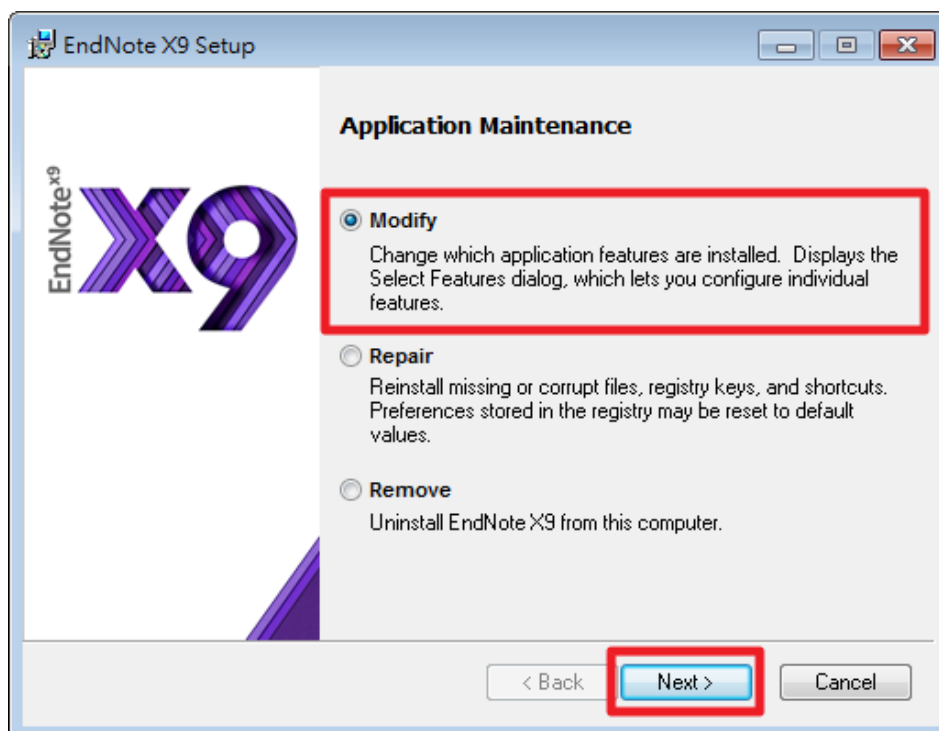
EndNote X9 Setup

EndNote X9 X9

Application Maintenance

Modify
Change which application features are installed. Displays the Select Features dialog, which lets you configure individual features.

Repair
Reinstall missing or corrupt files, registry keys, and shortcuts. Preferences stored in the registry may be reset to default values.

Remove
Uninstall EndNote X9 from this computer.

< Back
Next >
Cancel